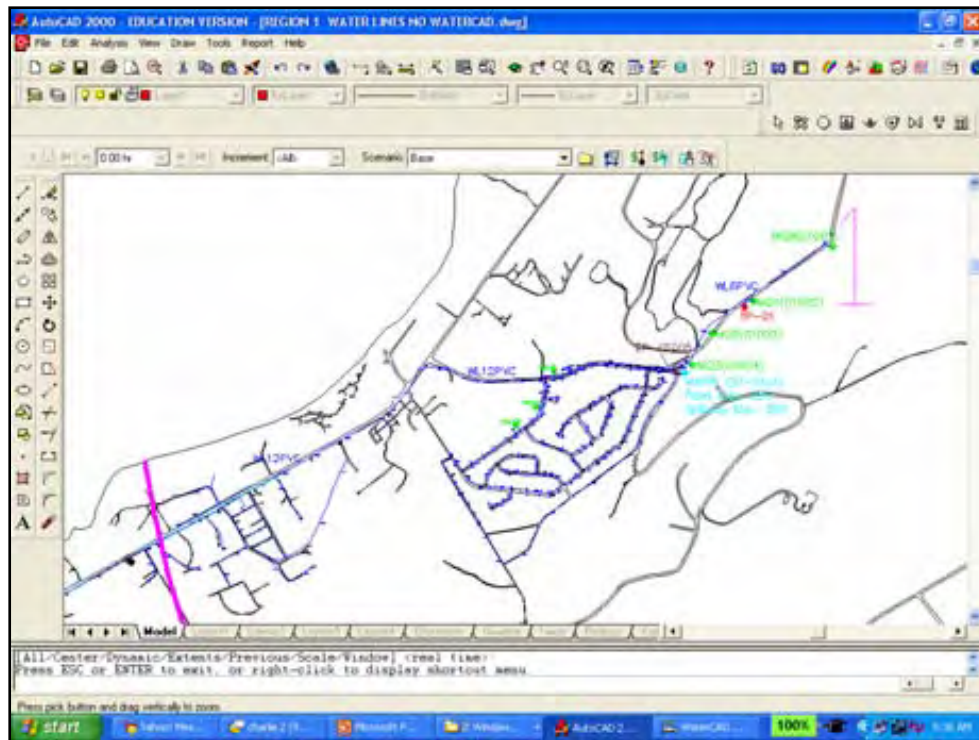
AutoCAD 2000 - EDUCATION VERSION - [REGION 1 WATER LINES NO WATERCAD.dwg]

File Edit Analysis View Draw Tools Report Help

0.00 hr

Increment <All>

Scenario Base

WL8PVC

WL12PVC

WL12PVC

Model

[All/Center/Dynamic/Extents/Previous/Scale/Window] <real time>:
Press ESC or ENTER to exit, or right-click to display shortcut menu.

Press pick button and drag vertically to zoom.

start

charlie 2

Microsoft P...

2 Windows...

AutoCAD 2...

WaterCAD...

100%